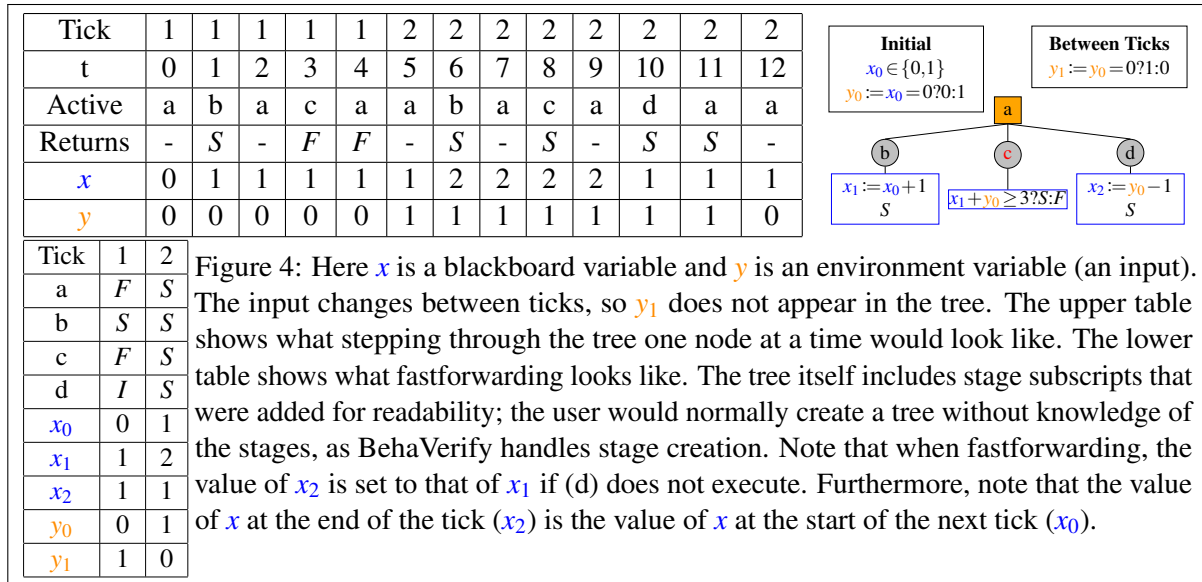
| Tick | 1 | 1 | 1 | 1 | 1 | 2 | 2 | 2 | 2 | 2 | 2 | 2 | 2 |
|---|---|---|---|---|---|---|---|---|---|---|---|---|---|
| t | 0 | 1 | 2 | 3 | 4 | 5 | 6 | 7 | 8 | 9 | 10 | 11 | 12 |
| Active | a | b | a | c | a | a | b | a | c | a | d | a | a |
| Returns | - | $S$ | - | $F$ | $F$ | - | $S$ | - | $S$ | - | $S$ | $S$ | - |
| $x$ | 0 | 1 | 1 | 1 | 1 | 1 | 2 | 2 | 2 | 2 | 1 | 1 | 1 |
| $y$ | 0 | 0 | 0 | 0 | 0 | 1 | 1 | 1 | 1 | 1 | 1 | 1 | 0 |

Initial
$x_0 \in \{0,1\}$
$y_0 := x_0 = 0?0:1$

Between Ticks
$y_1 := y_0 = 0?1:0$

a
b
c
d
$x_1 := x_0 + 1$
$S$
$x_1 + y_0 \geq 3?S:F$
$x_2 := y_0 - 1$
$S$

| Tick | 1 | 2 |
|---|---|---|
| a | $F$ | $S$ |
| b | $S$ | $S$ |
| c | $F$ | $S$ |
| d | $I$ | $S$ |
| $x_0$ | 0 | 1 |
| $x_1$ | 1 | 2 |
| $x_2$ | 1 | 1 |
| $y_0$ | 0 | 1 |
| $y_1$ | 1 | 0 |

Figure 4: Here $x$ is a blackboard variable and $y$ is an environment variable (an input). The input changes between ticks, so $y_1$ does not appear in the tree. The upper table shows what stepping through the tree one node at a time would look like. The lower table shows what fastforwarding looks like. The tree itself includes stage subscripts that were added for readability; the user would normally create a tree without knowledge of the stages, as BehaVerify handles stage creation. Note that when fastforwarding, the value of $x_2$ is set to that of $x_1$ if (d) does not execute. Furthermore, note that the value of $x$ at the end of the tick ($x_2$) is the value of $x$ at the start of the next tick ($x_0$).